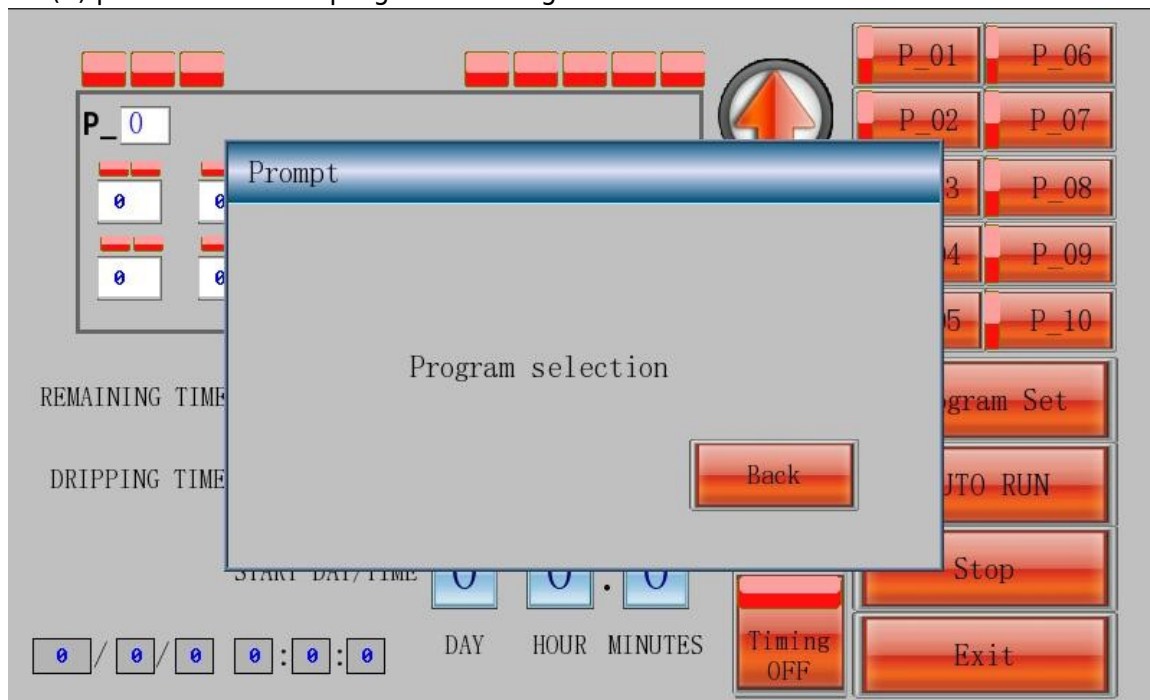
P_ 0

0

0

0

0

P_01 P_06

P_02 P_07

3 P_08

4 P_09

5 P_10

Prompt

Program selection

Back

REMAINING TIME

DRIPPING TIME

gram Set

UTO RUN

Stop

START DAY/TIME

0 0 . 0

DAY HOUR MINUTES

Timing OFF

Exit

0 / 0 / 0 0 : 0 : 0